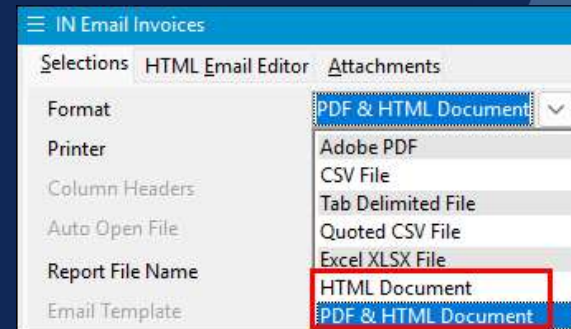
IN Email Invoices

Selections HTML Email Editor Attachments

Format PDF & HTML Document

Printer

Column Headers

Auto Open File

Report File Name

Email Template

Adobe PDF
CSV File
Tab Delimited File
Quoted CSV File
Excel XLSX File
HTML Document
PDF & HTML Document